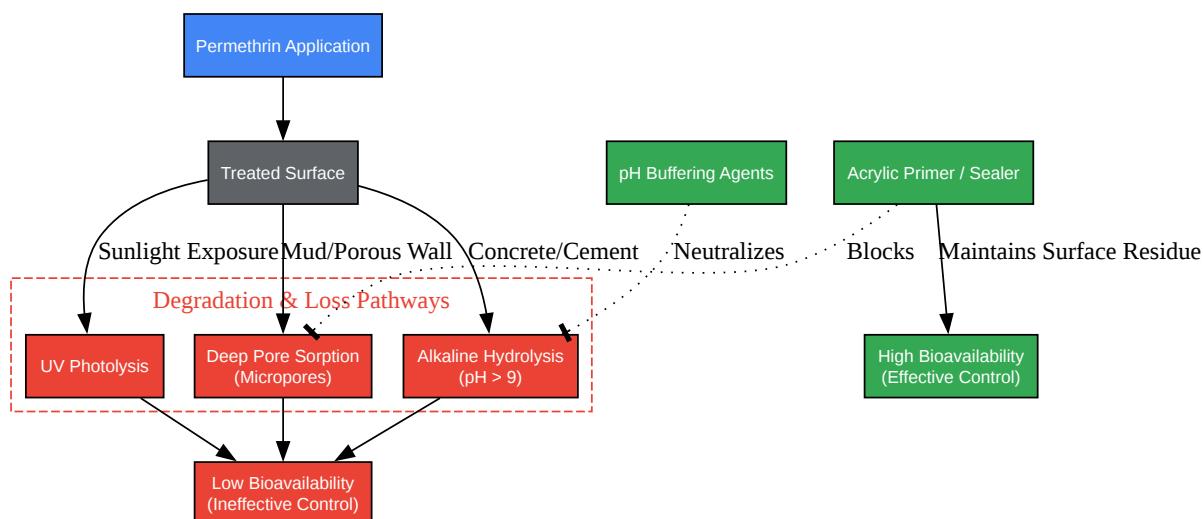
Permethrin Application

Treated Surface

pH Buffering Agents

Acrylic Primer / Sealer

Sunlight Exposure

Mud/Porous Wall

Concrete/Cement

Neutralizes

Blocks

Maintains Surface Residue

Degradation & Loss Pathways

UV Photolysis

Deep Pore Sorption (Micropores)

Alkaline Hydrolysis (pH > 9)

High Bioavailability (Effective Control)

Low Bioavailability (Ineffective Control)